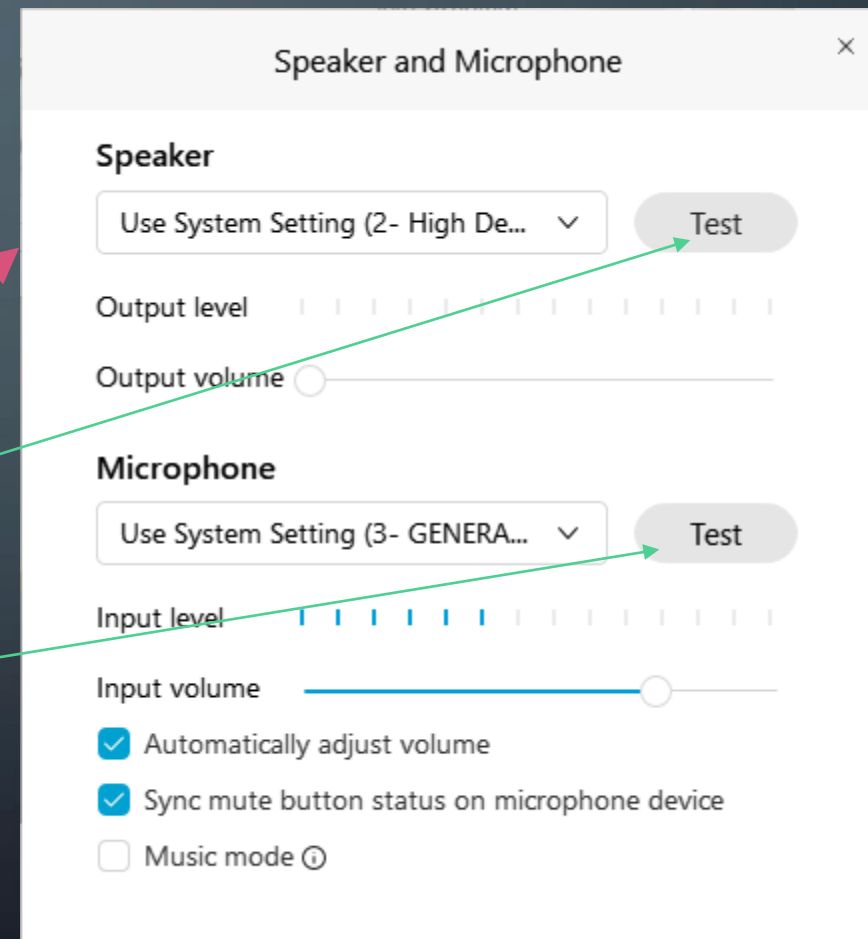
Speaker and Microphone

×

Speaker

Use System Setting (2- High De...

Test

Output level

Output volume

Microphone

Use System Setting (3- GENERA...

Test

Input level

Input volume

Automatically adjust volume

Sync mute button status on microphone device

Music mode